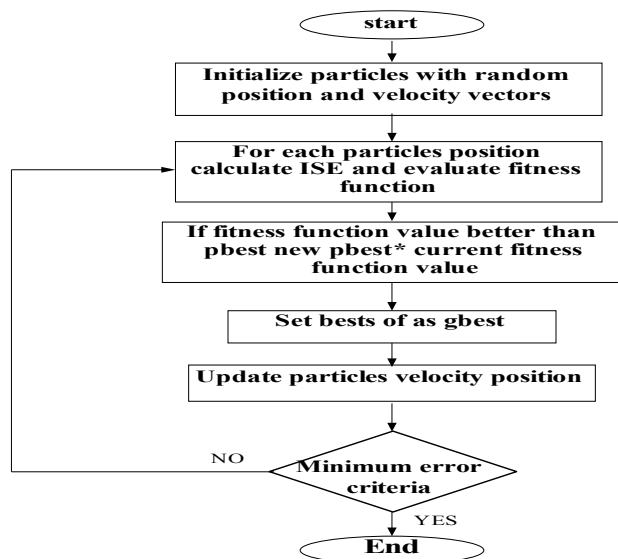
start

Initialize particles with random position and velocity vectors

For each particles position calculate ISE and evaluate fitness function

If fitness function value better than pbest new pbest* current fitness function value

Set bests of as gbest

Update particles velocity position

NO

Minimum error criteria

YES

End